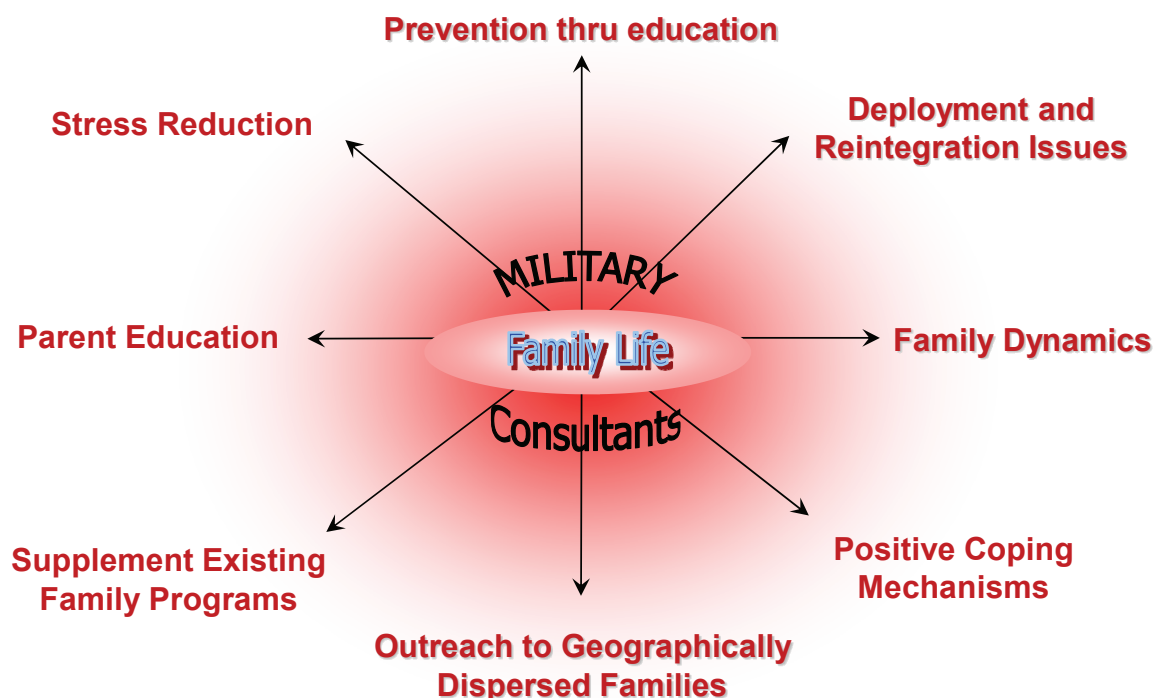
Prevention thru education

Stress Reduction

Deployment and Reintegration Issues

MILITARY

Family Life

Consultants

Parent Education

Family Dynamics

Supplement Existing Family Programs

Positive Coping Mechanisms

Outreach to Geographically Dispersed Families